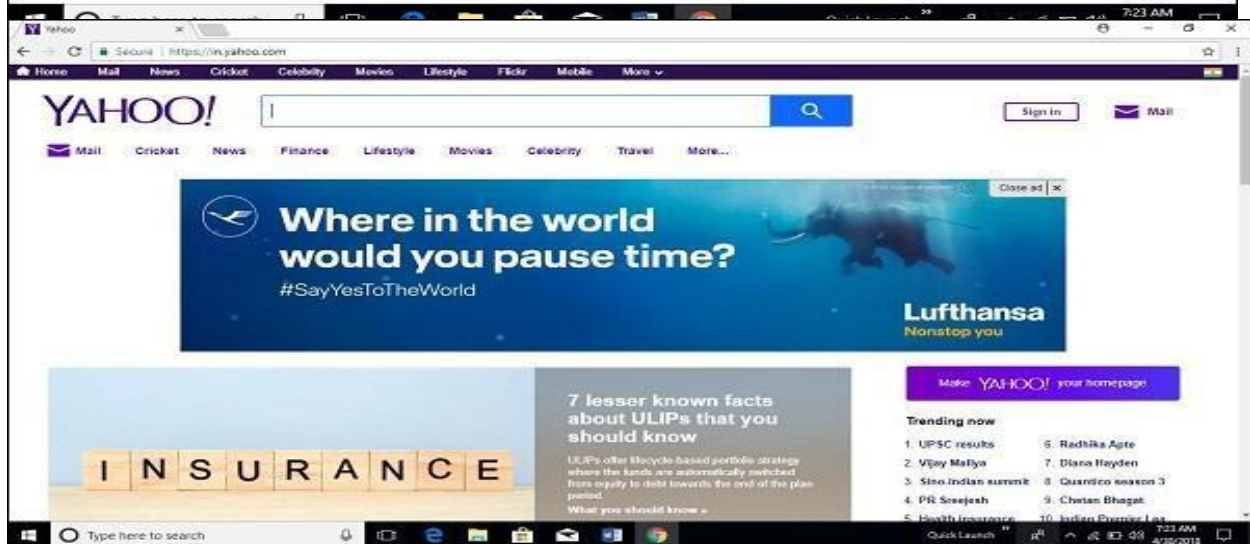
7:23 AM

Yahoo ×

Secure | https://in.yahoo.com

Home Mail News Cricket Celebrity Movies Lifestyle Flickr Mobile More

YAHOO!

Sign in Mail

Mail Cricket News Finance Lifestyle Movies Celebrity Travel More...

Close ad ×

Where in the world would you pause time?

#SayYesToTheWorld

Lufthansa
Nonstop you

INSURANCE

7 lesser known facts about ULIPs that you should know

ULIPs offer lifecycle-based portfolio strategy where the funds are automatically switched from equity to debt towards the end of the plan period

What you should know »

Make YAHOO! your homepage

Trending now

1. UPSC results
2. Vijay Mallya
3. Sino-Indian summit
4. PR Sreejesh
5. Health insurance
6. Radhika Apte
7. Diana Hayden
8. Quantico season 3
9. Chetan Bhagat
10. Indian Premier Lea

Type here to search

Quick Launch

7:23 AM
4/30/2018